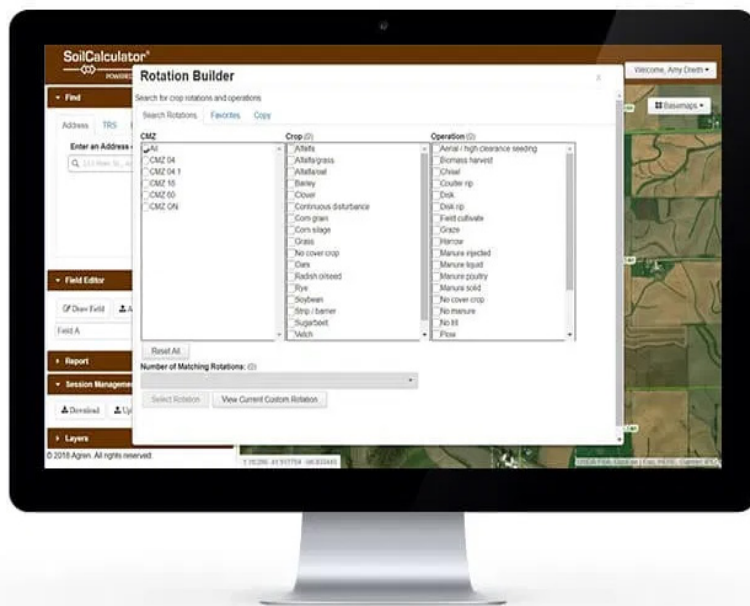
SoilCalculator®
POWERED

Welcome, Amy Dreth ▾

Basemaps ▾

▾ Find

Address TRS

Enter an Address

Q 123 Main St

▾ Field Editor

Draw Field

Field A

▸ Report

▾ Session Management

Download

▸ Layers

© 2018 Agren. All rights reserved.

Rotation Builder

×

Search for crop rotations and operations

Search Rotations Favorites Copy

CMZ
All
CMZ 04
CMZ 04.1
CMZ 16
CMZ 60
CMZ ON

Crop (0)
Alfalfa
Alfalfa/grass
Alfalfa/oat
Barley
Clover
Continuous disturbance
Corn grain
Corn silage
Grass
No cover crop
Oats
Radish oilseed
Rye
Soybean
Strip / barrier
Sugarbeet
Vetch

Operation (0)
Aerial / high clearance seeding
Biomass harvest
Chisel
Coulter rip
Disk
Disk rip
Field cultivate
Graze
Harrow
Manure injected
Manure liquid
Manure poultry
Manure solid
No cover crop
No manure
No till
Plow

Reset All

Number of Matching Rotations: (0)

Select Rotation View Current Custom Rotation